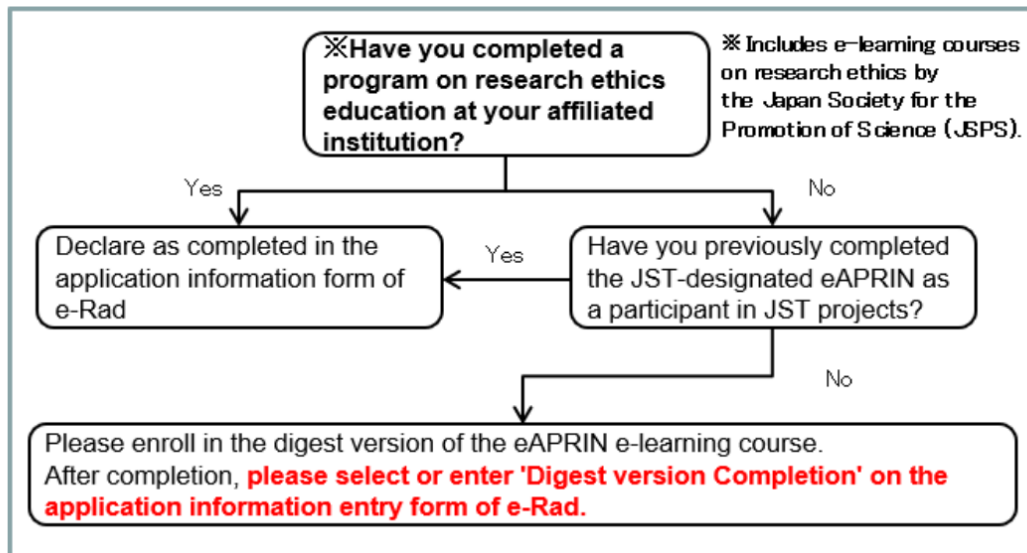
※Have you completed a program on research ethics education at your affiliated institution?

※Includes e-learning courses on research ethics by the Japan Society for the Promotion of Science (JSPS).

Yes

No

Declare as completed in the application information form of e-Rad

Yes

Have you previously completed the JST-designated eAPRIN as a participant in JST projects?

No

Please enroll in the digest version of the eAPRIN e-learning course.
After completion, please select or enter 'Digest version Completion' on the application information entry form of e-Rad.